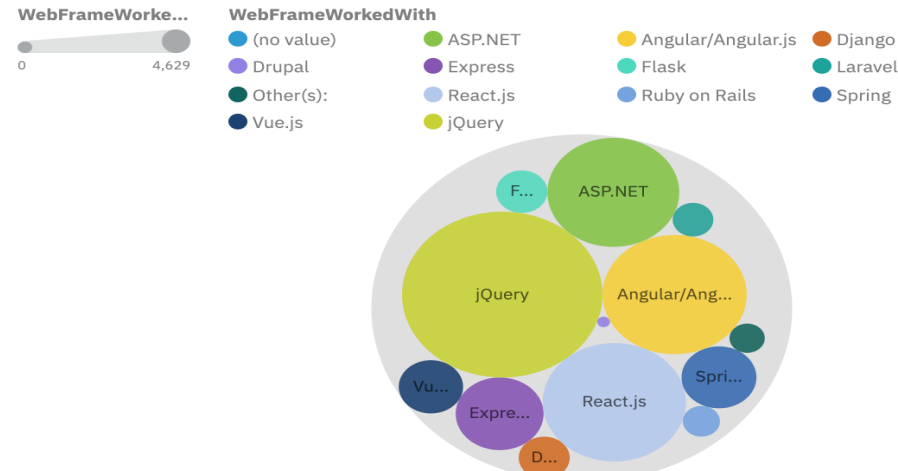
WebFrameWorke...

0 4,629

WebFrameWorkedWith

(no value)
ASP.NET
Angular/Angular.js
Django
Drupal
Express
Flask
Laravel
Other(s):
React.js
Ruby on Rails
Spring
Vue.js
jQuery

F...
ASP.NET
jQuery
Angular/Ang...
Vu...
Expre...
React.js
Spri...
D...